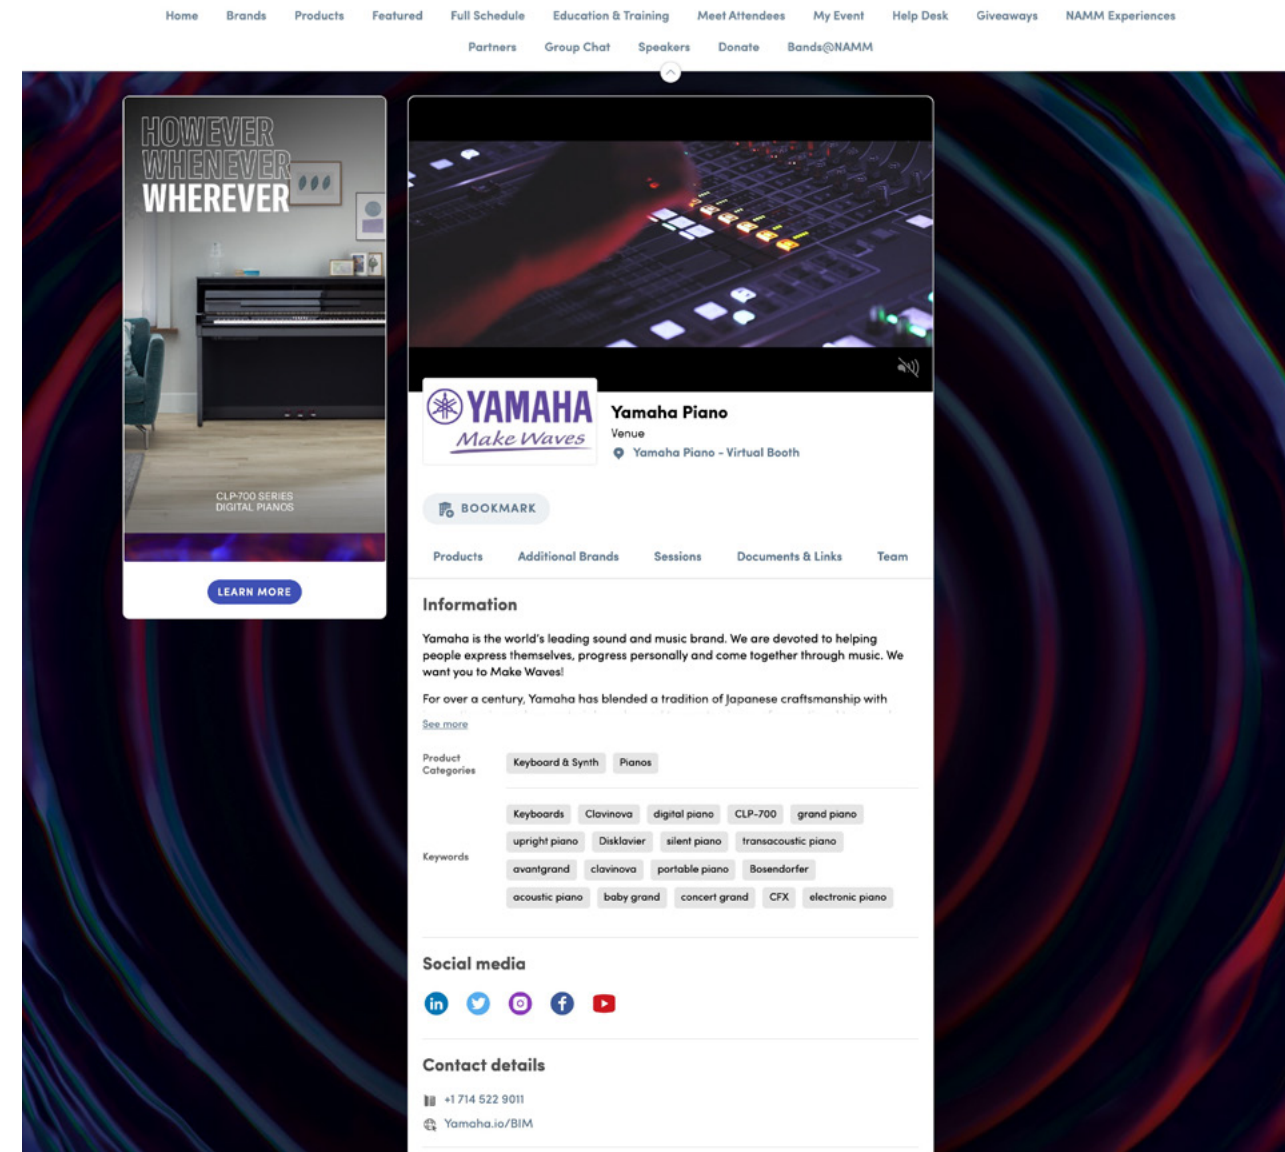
Home Brands Products Featured Full Schedule Education & Training Meet Attendees My Event Help Desk Giveaways NAMM Experiences

Partners Group Chat Speakers Donate Bands@NAMM

HOWEVER
WHENEVER
WHEREVER

CLP-700 SERIES
DIGITAL PIANOS

LEARN MORE

YAMAHA
Make Waves

Yamaha Piano
Venue
Yamaha Piano - Virtual Booth

BOOKMARK

Products Additional Brands Sessions Documents & Links Team

Information

Yamaha is the world's leading sound and music brand. We are devoted to helping people express themselves, progress personally and come together through music. We want you to Make Waves!

For over a century, Yamaha has blended a tradition of Japanese craftsmanship with

See more

Product Categories: Keyboard & Synth | Pianos

Keywords: Keyboards | Clavinova | digital piano | CLP-700 | grand piano | upright piano | Disklavier | silent piano | transacoustic piano | avantgrand | clavinova | portable piano | Bosendorfer | acoustic piano | baby grand | concert grand | CFX | electronic piano

Social media

Contact details

+1 714 522 9011
Yamaha.io/BIM